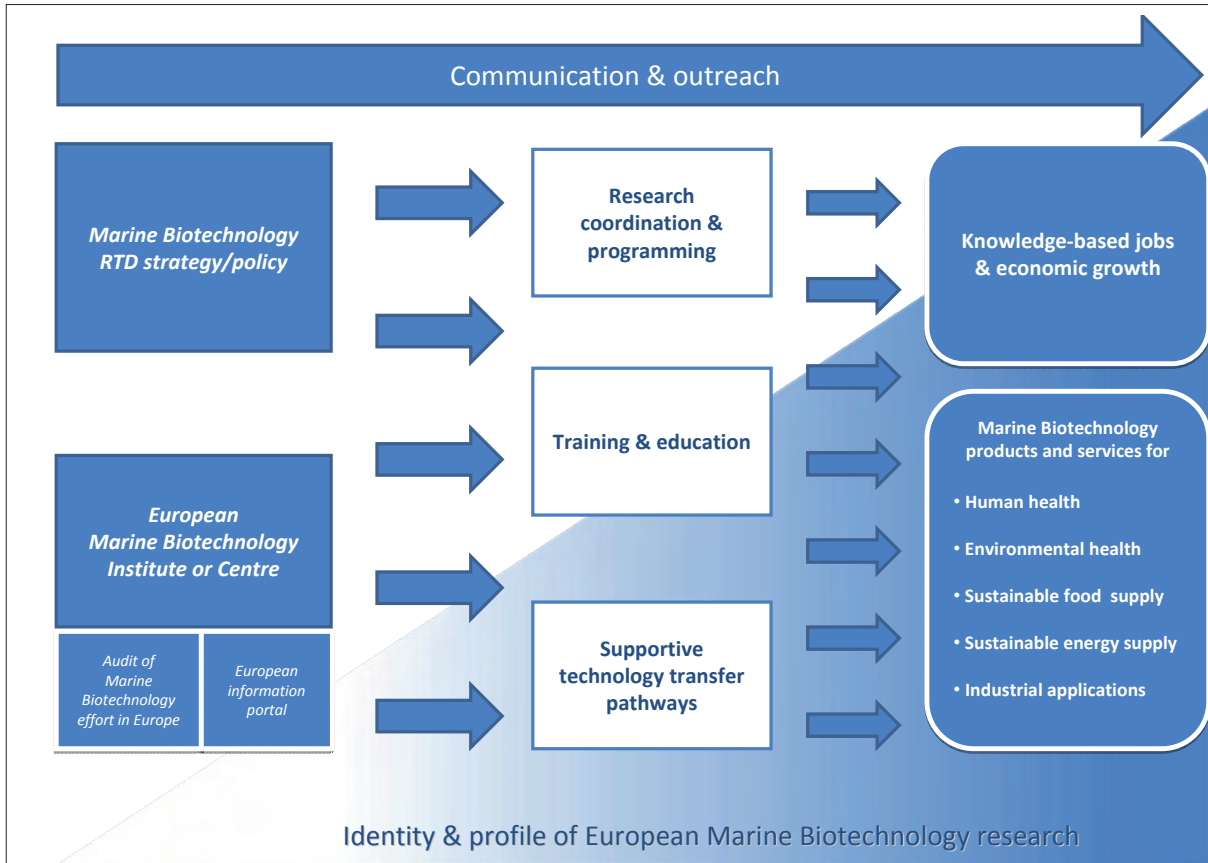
Communication & outreach

Marine Biotechnology RTD strategy/policy

European Marine Biotechnology Institute or Centre

Audit of Marine Biotechnology effort in Europe

European information portal

Research coordination & programming

Training & education

Supportive technology transfer pathways

Knowledge-based jobs & economic growth

Marine Biotechnology products and services for

• Human health
• Environmental health
• Sustainable food supply
• Sustainable energy supply
• Industrial applications

Identity & profile of European Marine Biotechnology research